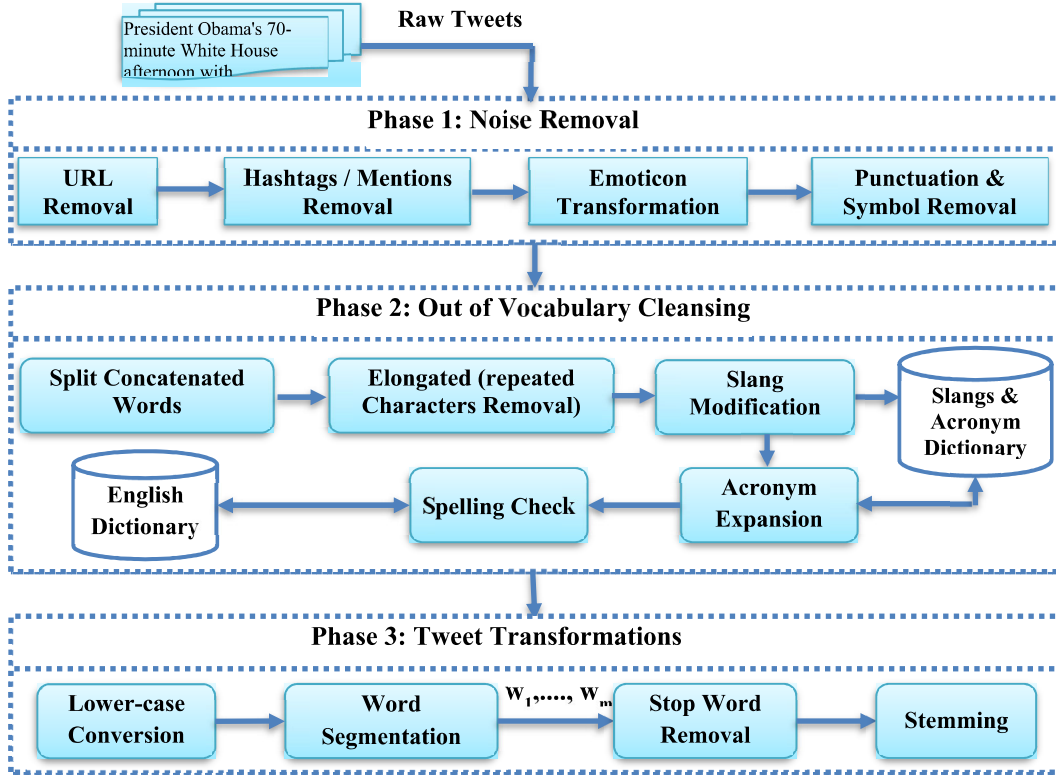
President Obama's 70-minute White House afternoon with

Raw Tweets

Phase 1: Noise Removal

URL Removal

Hashtags / Mentions Removal

Emoticon Transformation

Punctuation & Symbol Removal

Phase 2: Out of Vocabulary Cleansing

Split Concatenated Words

Elongated (repeated Characters Removal)

Slang Modification

Slangs & Acronym Dictionary

English Dictionary

Spelling Check

Acronym Expansion

Phase 3: Tweet Transformations

Lower-case Conversion

Word Segmentation

$w_1, \ldots, w_m$

Stop Word Removal

Stemming